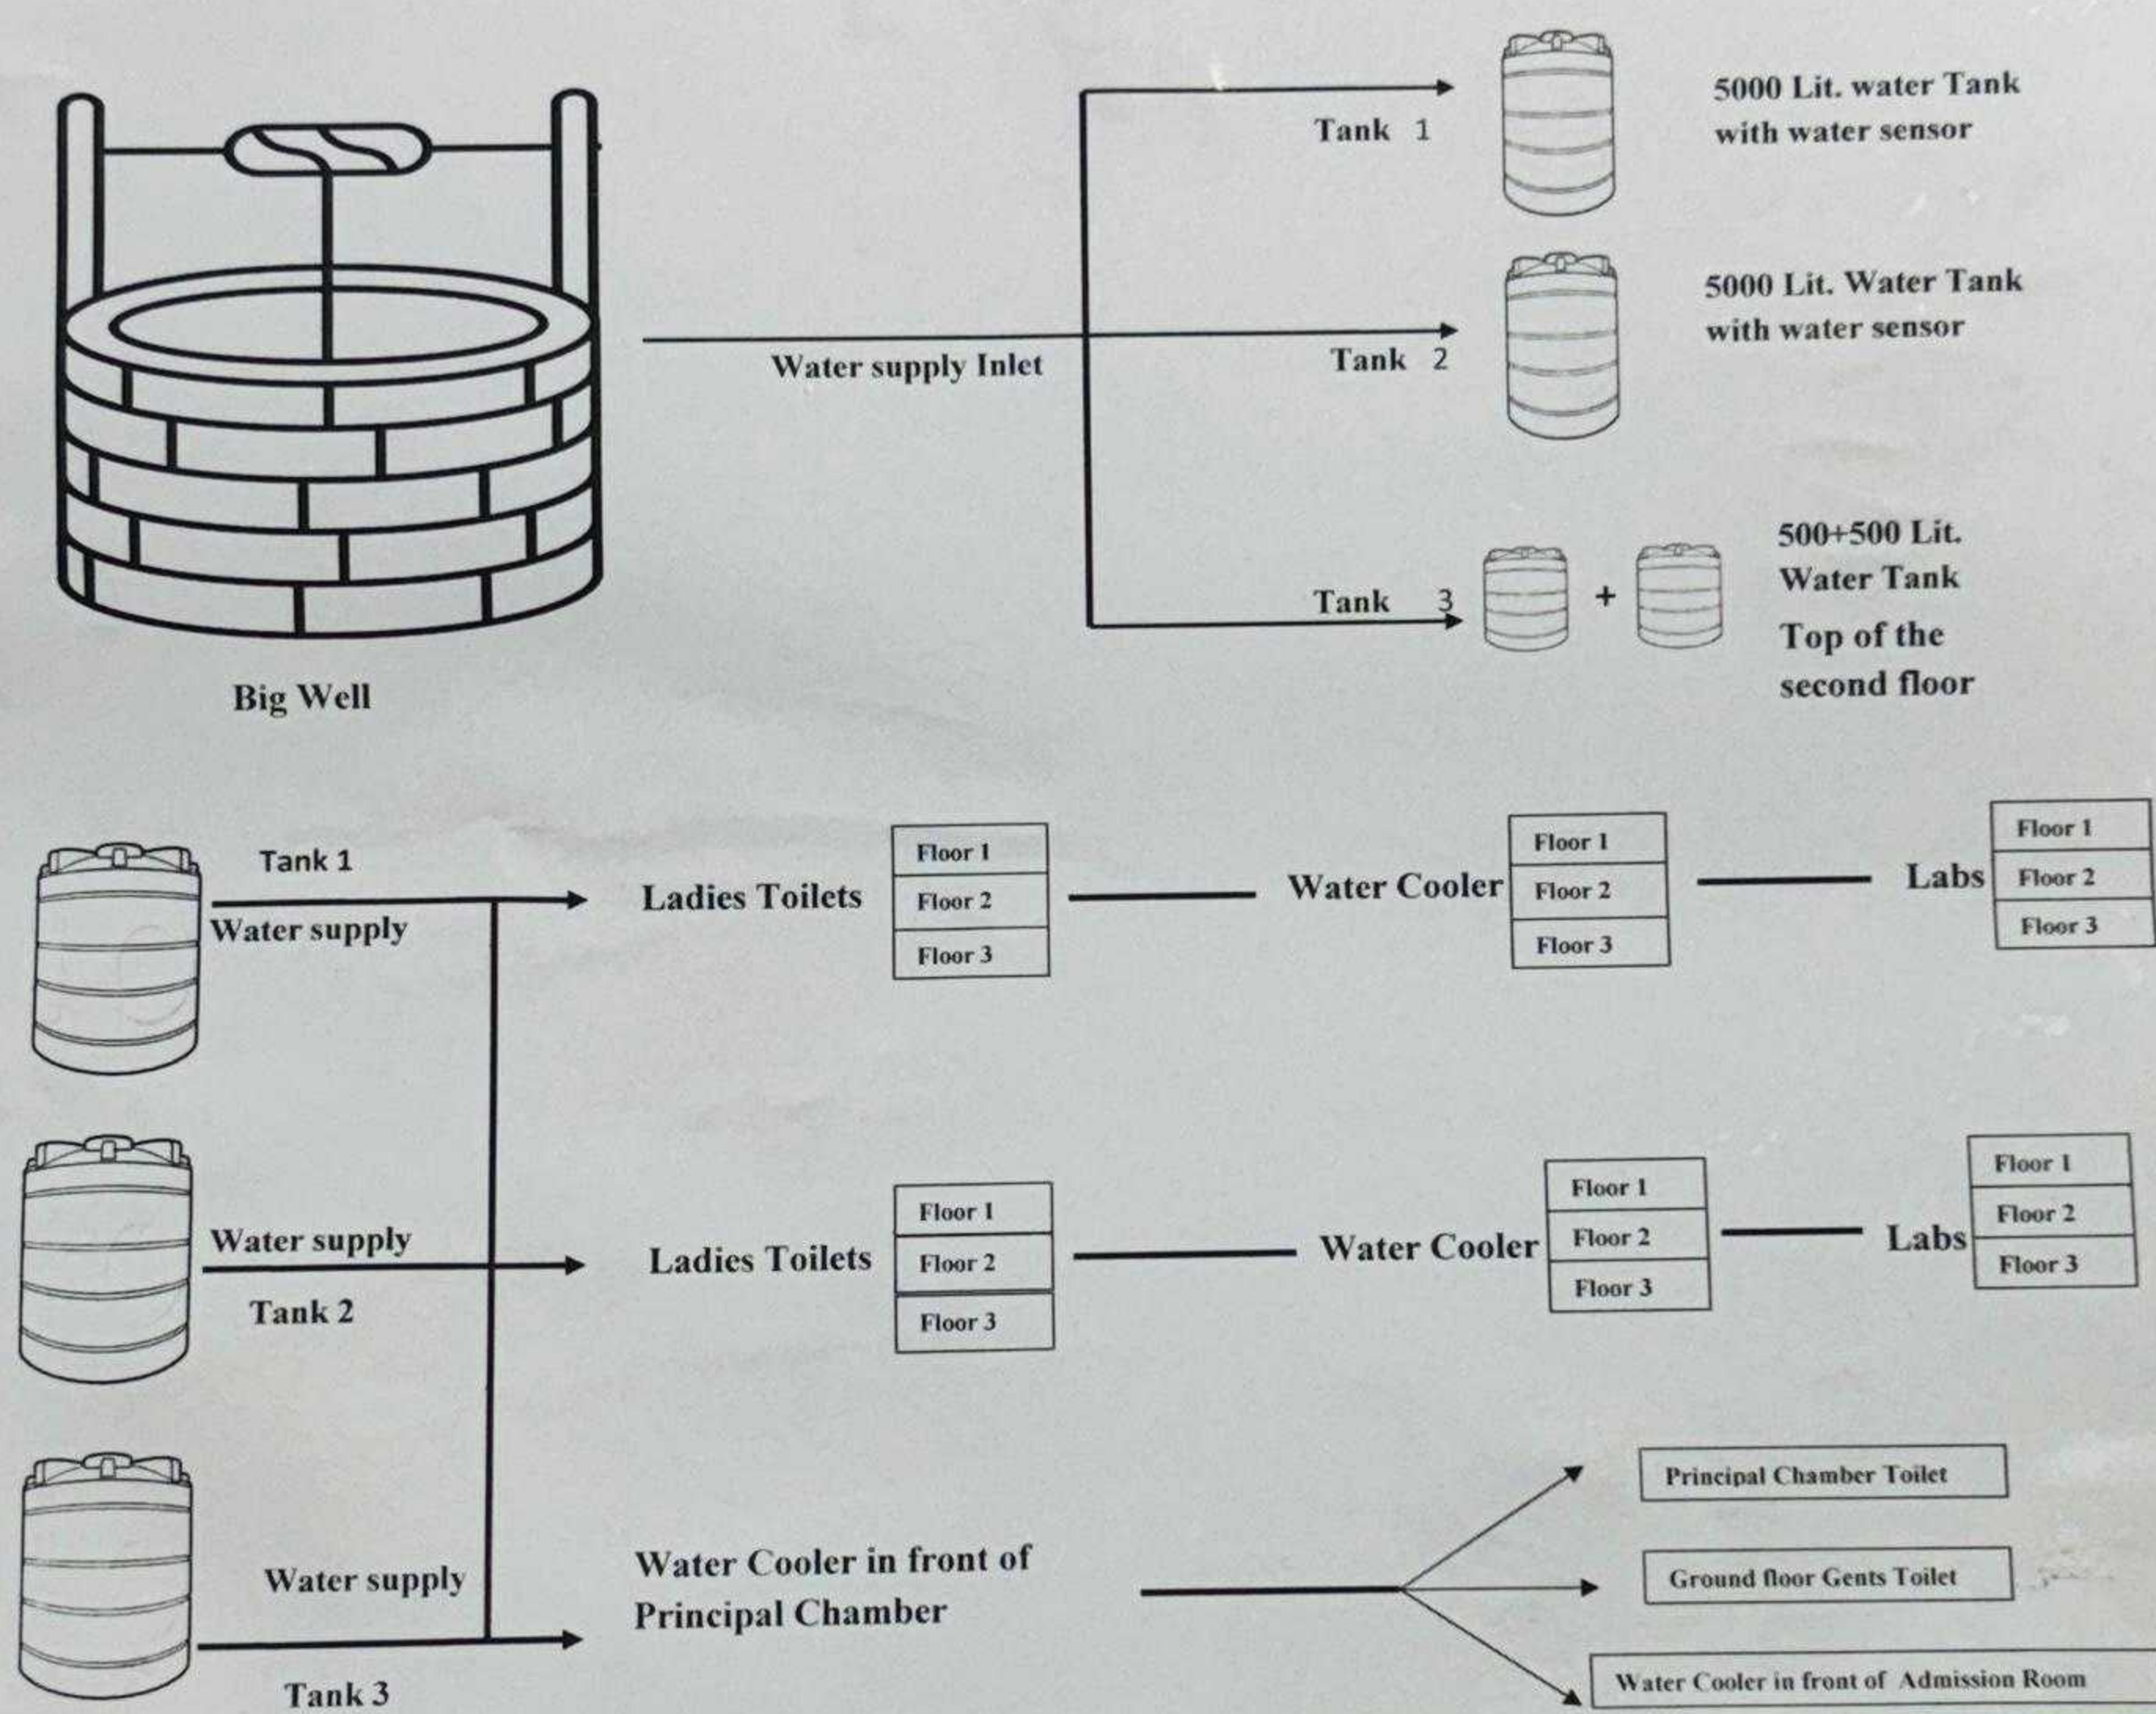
Tank 1

5000 Lit. water Tank with water sensor

Water supply Inlet

Tank 2

5000 Lit. Water Tank with water sensor

Tank 3

+

500+500 Lit. Water Tank

Top of the second floor

Big Well

Tank 1

Water supply

Ladies Toilets

| Floor 1 |
|---|
| Floor 2 |
| Floor 3 |

Water Cooler

| Floor 1 |
|---|
| Floor 2 |
| Floor 3 |

Labs

| Floor 1 |
|---|
| Floor 2 |
| Floor 3 |

Water supply

Tank 2

Ladies Toilets

| Floor 1 |
|---|
| Floor 2 |
| Floor 3 |

Water Cooler

| Floor 1 |
|---|
| Floor 2 |
| Floor 3 |

Labs

| Floor 1 |
|---|
| Floor 2 |
| Floor 3 |

Water supply

Tank 3

Water Cooler in front of Principal Chamber

Principal Chamber Toilet

Ground floor Gents Toilet

Water Cooler in front of Admission Room